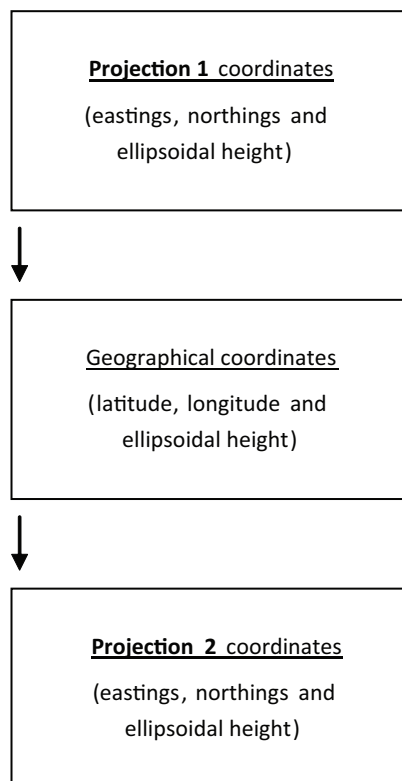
Projection 1 coordinates
(eastings, northings and ellipsoidal height)

Geographical coordinates
(latitude, longitude and ellipsoidal height)

Projection 2 coordinates
(eastings, northings and ellipsoidal height)